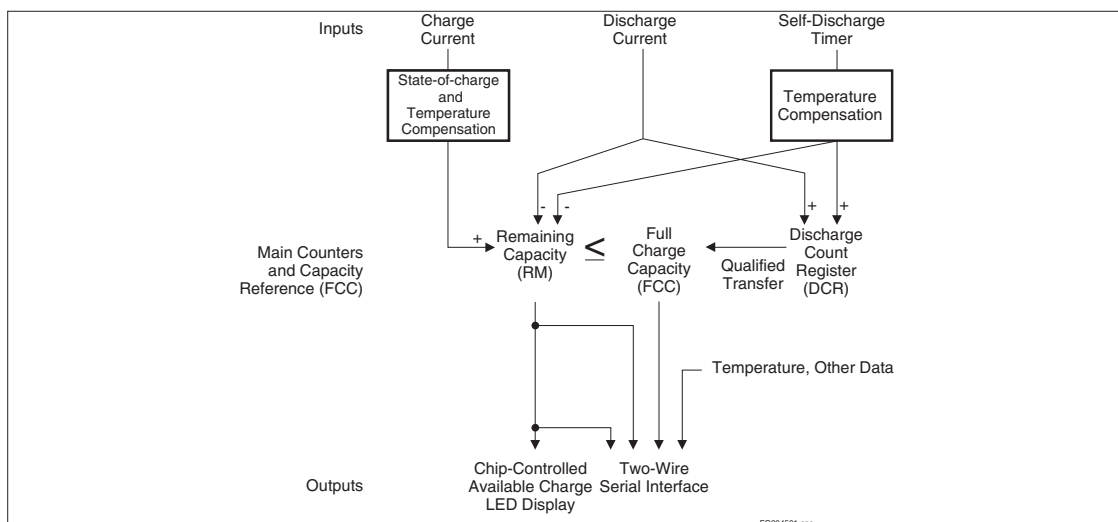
Inputs

Charge Current

Discharge Current

Self-Discharge Timer

State-of-charge and Temperature Compensation

Temperature Compensation

-

-

+

+

Main Counters and Capacity Reference (FCC)

+

Remaining Capacity (RM)

$\leq$

Full Charge Capacity (FCC)

Discharge Count Register (DCR)

Qualified Transfer

Temperature, Other Data

Outputs

Chip-Controlled Available Charge LED Display

Two-Wire Serial Interface

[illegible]